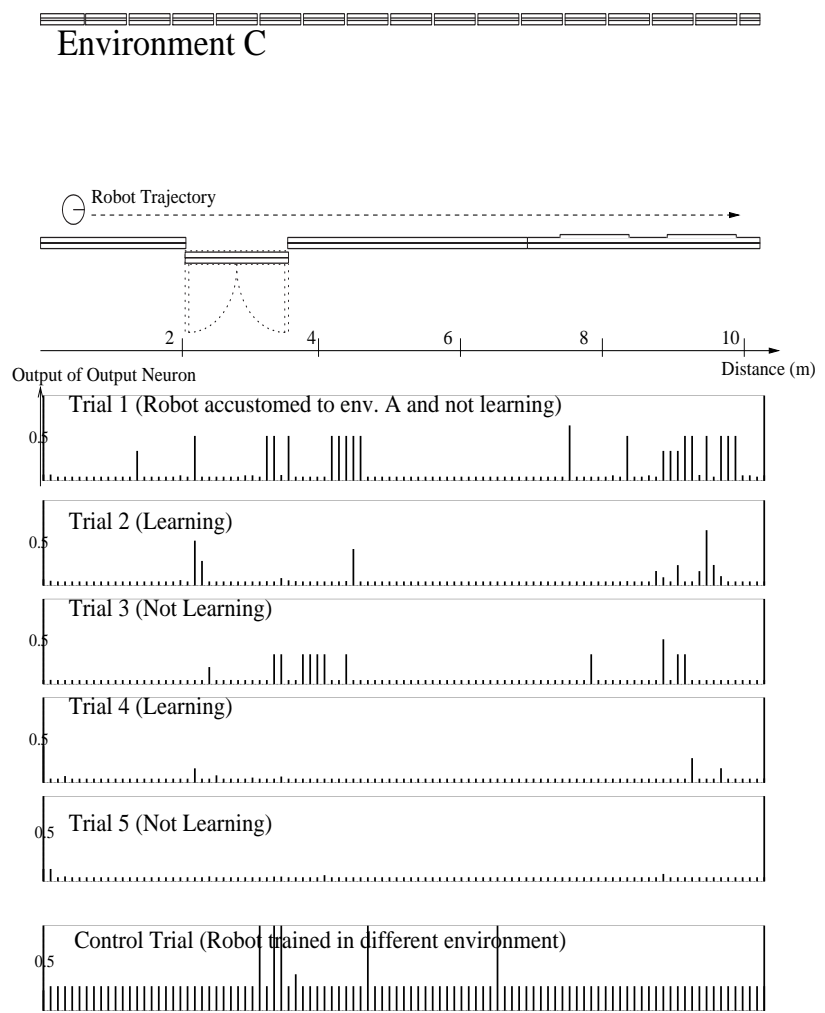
Environment C

Robot Trajectory

2

4

6

8

10

Distance (m)

Output of Output Neuron

Trial 1 (Robot accustomed to env. A and not learning)

0.5

Trial 2 (Learning)

0.5

Trial 3 (Not Learning)

0.5

Trial 4 (Learning)

0.5

Trial 5 (Not Learning)

0.5

Control Trial (Robot trained in different environment)

0.5